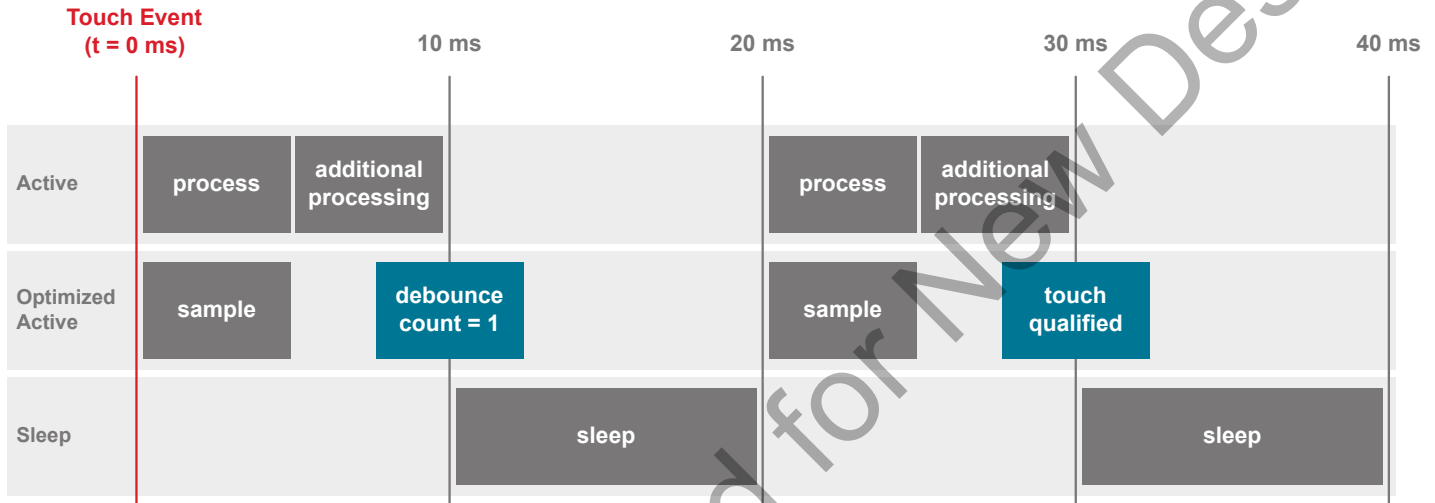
Touch Event
(t = 0 ms)

10 ms

20 ms

30 ms

40 ms

Active

process

additional processing

process

additional processing

Optimized Active

sample

debounce count = 1

sample

touch qualified

Sleep

sleep

sleep

d for New De